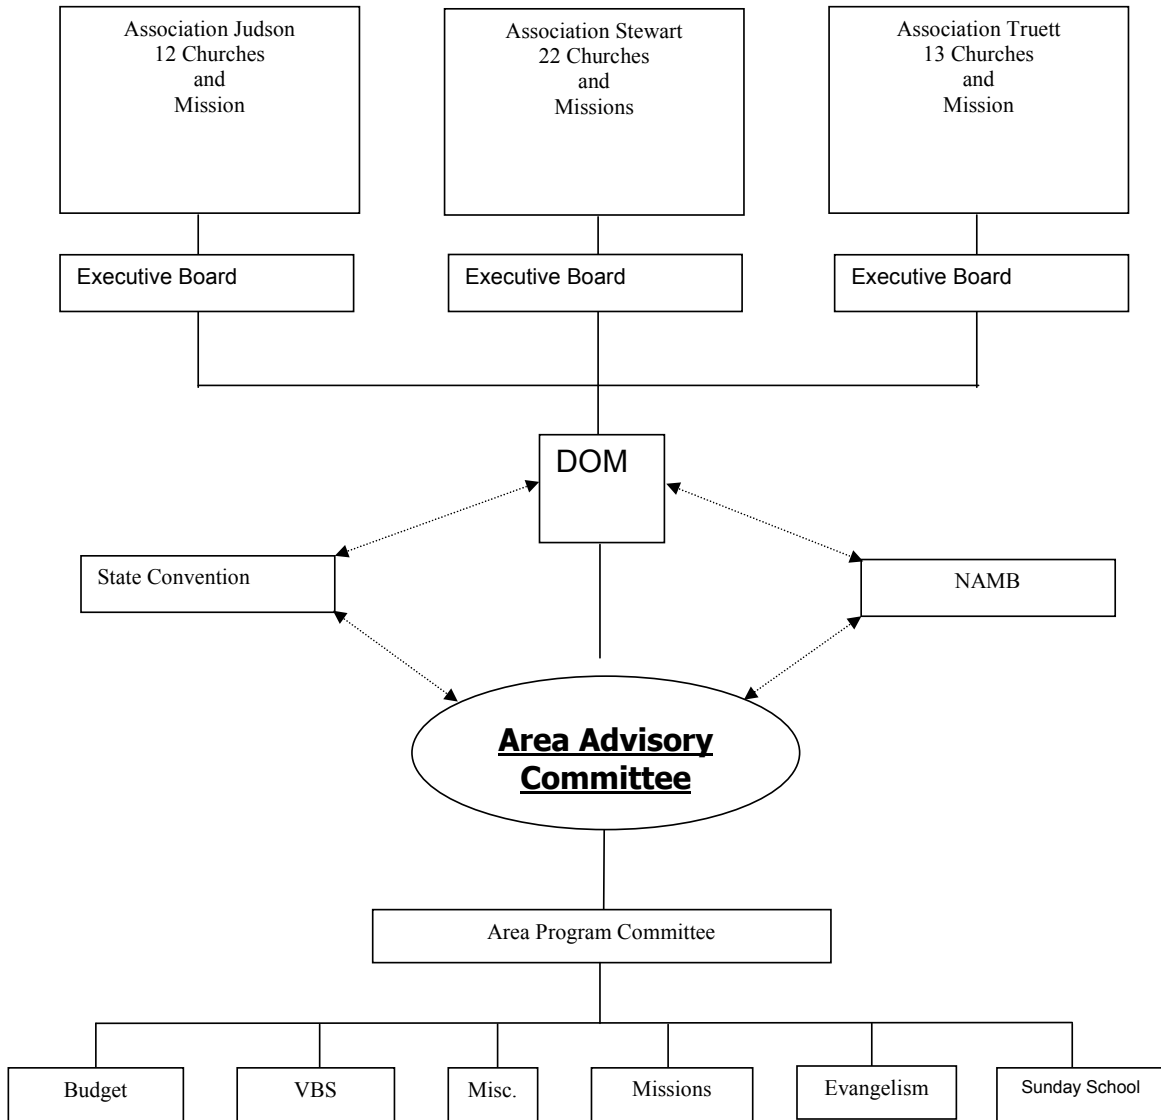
Association Judson
12 Churches
and
Mission

Association Stewart
22 Churches
and
Missions

Association Truett
13 Churches
and
Mission

Executive Board

Executive Board

Executive Board

DOM

State Convention

NAMB

Area Advisory Committee

Area Program Committee

Budget

VBS

Misc.

Missions

Evangelism

Sunday School